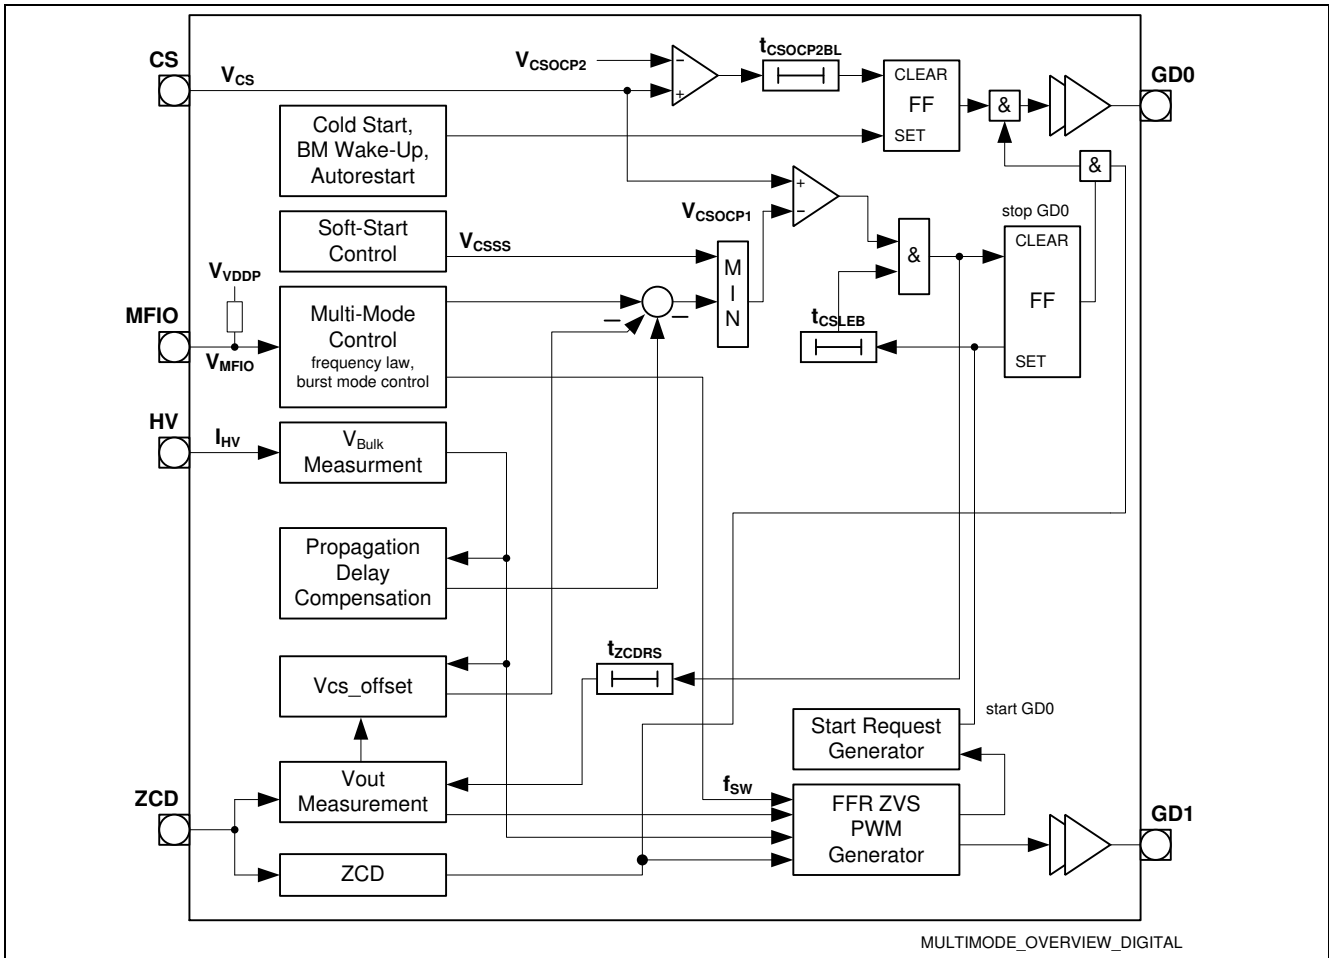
CS
$V_{CS}$
$V_{CSOCP2}$
−
+
$t_{CSOCP2BL}$
CLEAR
FF
SET
&
GD0
Cold Start, BM Wake-Up, Autorestart
&
+
−
$V_{CSOCP1}$
stop GD0
Soft-Start Control
$V_{CSSS}$
M I N
&
CLEAR
FF
$V_{VDDP}$
MFIO
$V_{MFIO}$
Multi-Mode Control
frequency law, burst mode control
−
−
$t_{CSLEB}$
SET
HV
$I_{HV}$
$V_{Bulk}$ Measurment
Propagation Delay Compensation
$t_{ZCDRS}$
Vcs_offset
start GD0
Start Request Generator
ZCD
Vout Measurement
$f_{SW}$
FFR ZVS PWM Generator
GD1
ZCD
MULTIMODE_OVERVIEW_DIGITAL